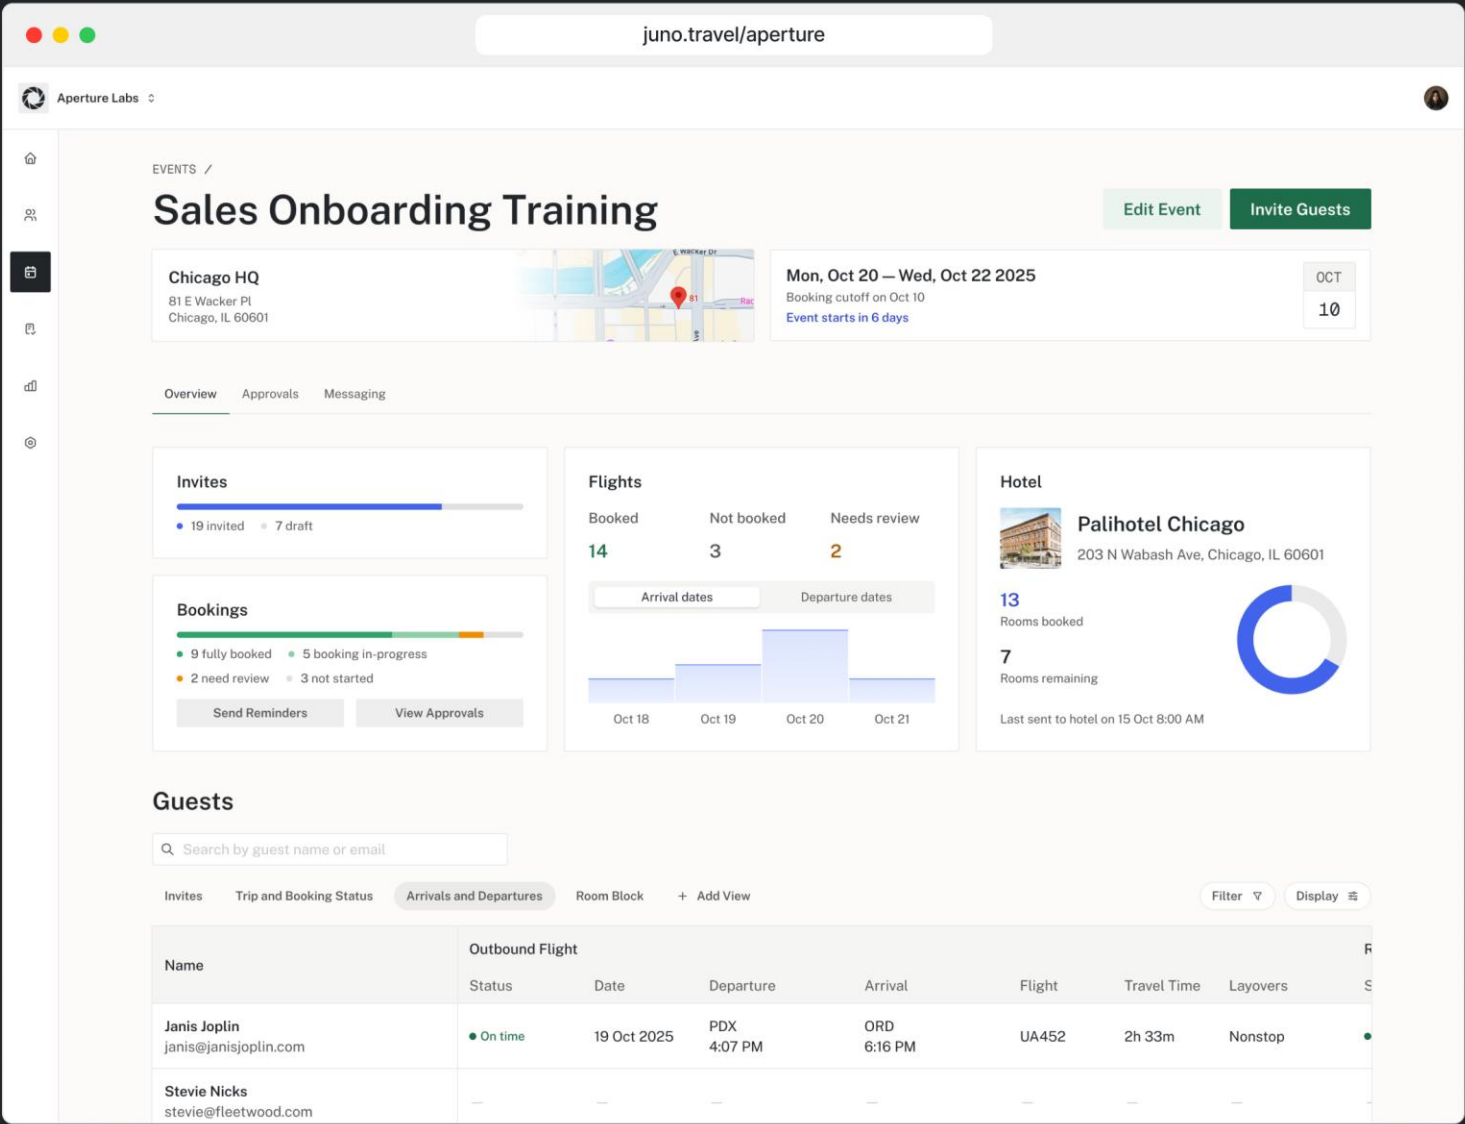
juno.travel/aperture

Aperture Labs

EVENTS /

Sales Onboarding Training

Edit Event

Invite Guests

Chicago HQ
81 E Wacker Pl
Chicago, IL 60601

E Wacker Dr

81

Mon, Oct 20 — Wed, Oct 22 2025
Booking cutoff on Oct 10
Event starts in 6 days

OCT
10

Overview Approvals Messaging

Invites

19 invited 7 draft

Bookings

9 fully booked 5 booking in-progress
2 need review 3 not started

Send Reminders View Approvals

Flights

Booked Not booked Needs review
14 3 2

Arrival dates Departure dates

Oct 18 Oct 19 Oct 20 Oct 21

Hotel

Palihotel Chicago
203 N Wabash Ave, Chicago, IL 60601

13
Rooms booked

7
Rooms remaining

Last sent to hotel on 15 Oct 8:00 AM

Guests

Search by guest name or email

Invites Trip and Booking Status Arrivals and Departures Room Block + Add View

Filter Display

| Name | Outbound Flight | | | | | | | R |
|---|---|---|---|---|---|---|---|---|
| | Status | Date | Departure | Arrival | Flight | Travel Time | Layovers | S |
| Janis Joplin janis@janisjoplin.com | On time | 19 Oct 2025 | PDX 4:07 PM | ORD 6:16 PM | UA452 | 2h 33m | Nonstop | |
| Stevie Nicks stevie@fleetwood.com | — | — | — | — | — | — | — | |